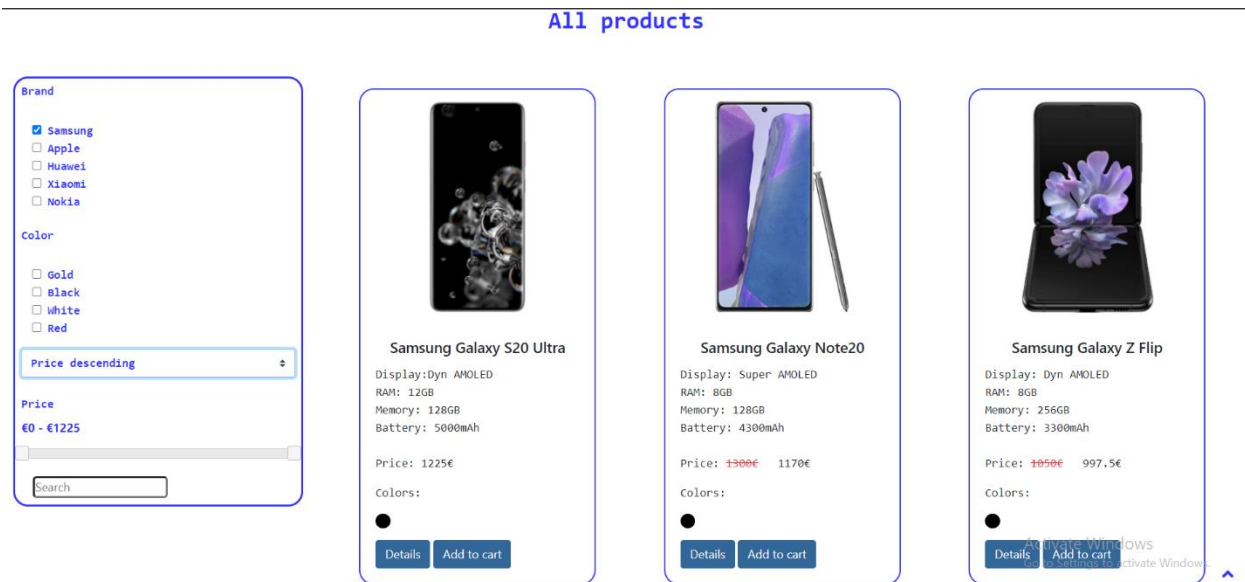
All products

Brand

Samsung
Apple
Huawei
Xiaomi
Nokia

Color

Gold
Black
White
Red

Price descending

Price

€0 - €1225

Search

Samsung Galaxy S20 Ultra

Display:Dyn AMOLED
RAM: 12GB
Memory: 128GB
Battery: 5000mAh

Price: 1225€

Colors:

Details Add to cart

Samsung Galaxy Note20

Display: Super AMOLED
RAM: 8GB
Memory: 128GB
Battery: 4300mAh

Price: 1300€ 1170€

Colors:

Details Add to cart

Samsung Galaxy Z Flip

Display: Dyn AMOLED
RAM: 8GB
Memory: 256GB
Battery: 3300mAh

Price: 1050€ 997.5€

Colors:

Details Add to cart

Activate Windows
Go to Settings to activate Windows.